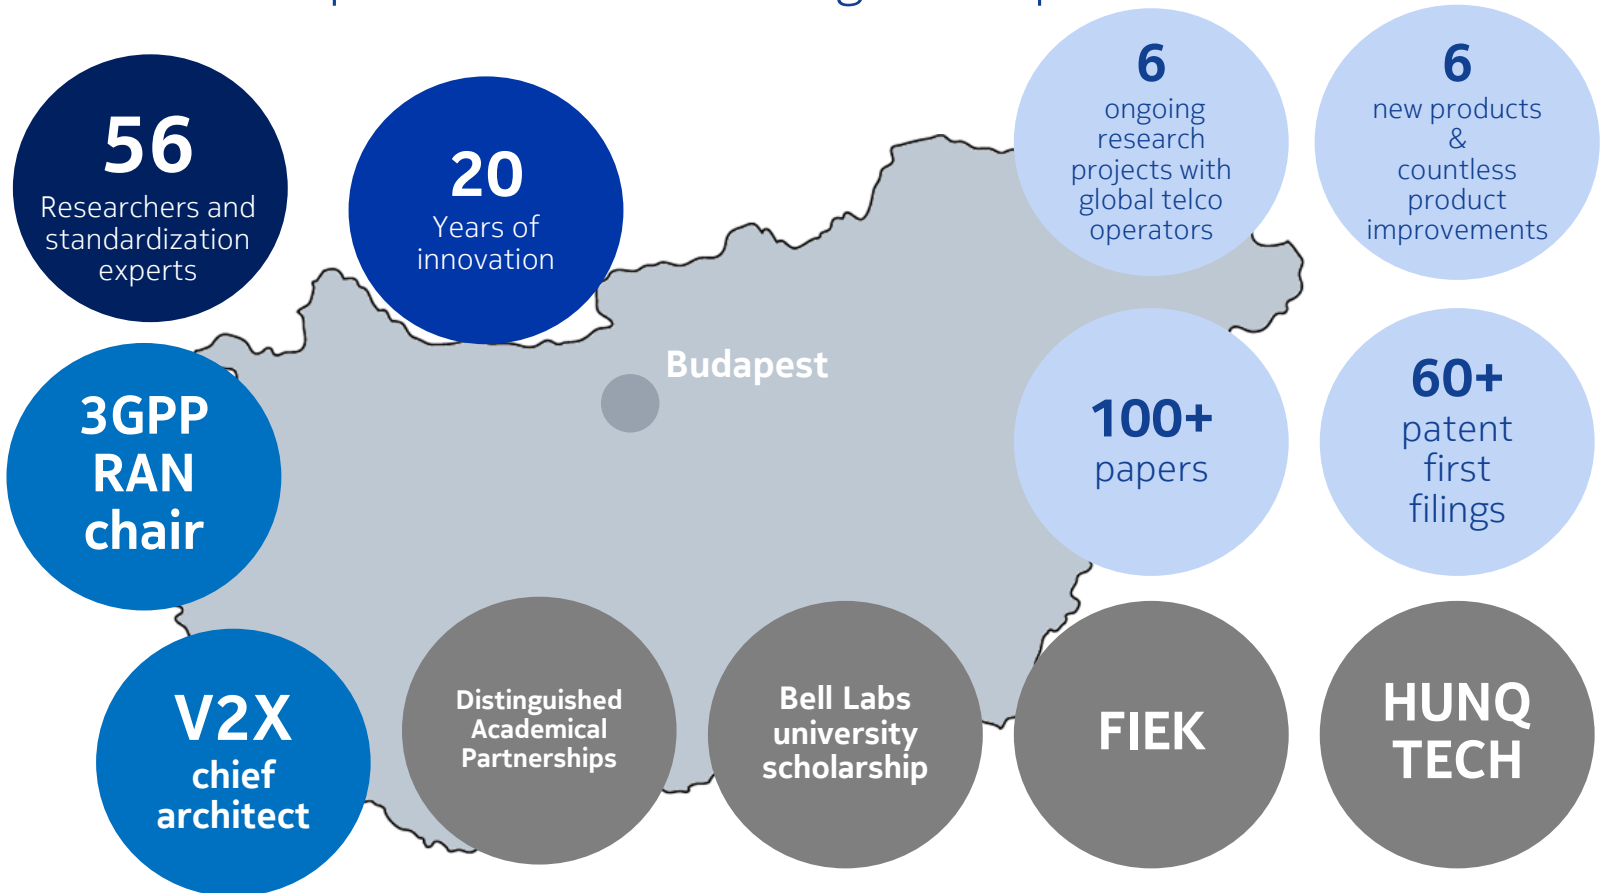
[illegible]

56
Researchers and standardization experts

20
Years of innovation

6
ongoing research projects with global telco operators

6
new products & countless product improvements

Budapest

3GPP RAN chair

100+
papers

60+
patent first filings

V2X
chief architect

Distinguished Academical Partnerships

Bell Labs university scholarship

FIEK

HUNQ TECH